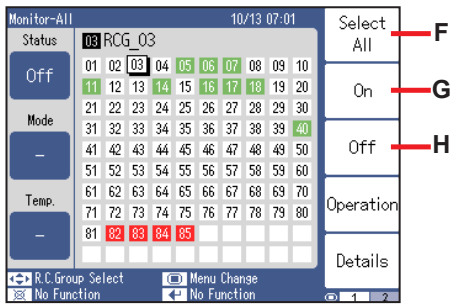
Monitor-All 10/13 07:01

Status

Off

Mode

–

Temp.

–

03 RCG_03

| 01 | 02 | 03 | 04 | 05 | 06 | 07 | 08 | 09 | 10 |
|---|---|---|---|---|---|---|---|---|---|
| 11 | 12 | 13 | 14 | 15 | 16 | 17 | 18 | 19 | 20 |
| 21 | 22 | 23 | 24 | 25 | 26 | 27 | 28 | 29 | 30 |
| 31 | 32 | 33 | 34 | 35 | 36 | 37 | 38 | 39 | 40 |
| 41 | 42 | 43 | 44 | 45 | 46 | 47 | 48 | 49 | 50 |
| 51 | 52 | 53 | 54 | 55 | 56 | 57 | 58 | 59 | 60 |
| 61 | 62 | 63 | 64 | 65 | 66 | 67 | 68 | 69 | 70 |
| 71 | 72 | 73 | 74 | 75 | 76 | 77 | 78 | 79 | 80 |
| 81 | 82 | 83 | 84 | 85 | | | | | |

Select All

On

Off

Operation

Details

F

G

H

R.C.Group Select
No Function
Menu Change
No Function

1 2